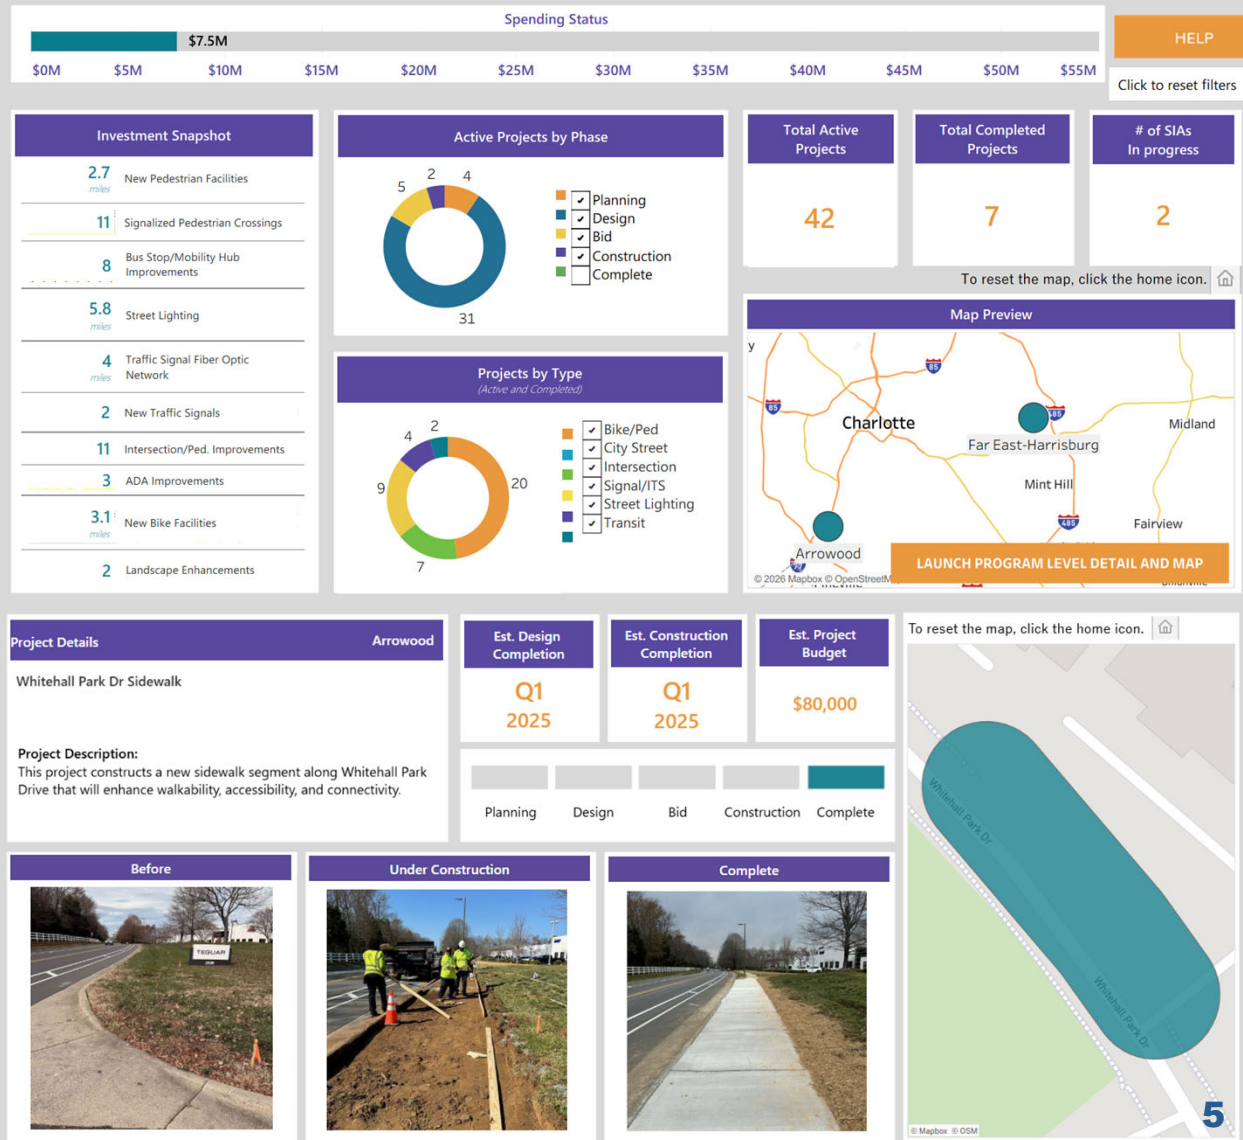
Spending Status

$7.5M

$0M $5M $10M $15M $20M $25M $30M $35M $40M $45M $50M $55M

HELP

Click to reset filters

Investment Snapshot

2.7 miles New Pedestrian Facilities

11 Signalized Pedestrian Crossings

8 Bus Stop/Mobility Hub Improvements

5.8 miles Street Lighting

4 miles Traffic Signal Fiber Optic Network

2 New Traffic Signals

11 Intersection/Ped. Improvements

3 ADA Improvements

3.1 miles New Bike Facilities

2 Landscape Enhancements

Active Projects by Phase

5 2 4 31

Planning
Design
Bid
Construction
Complete

Total Active Projects
42

Total Completed Projects
7

# of SIAs In progress
2

To reset the map, click the home icon.

Map Preview

Charlotte
Far East-Harrisburg
Midland
Mint Hill
Fairview
Arrowood
85
85
485
485
© 2026 Mapbox © OpenStreetM

LAUNCH PROGRAM LEVEL DETAIL AND MAP

Projects by Type
(Active and Completed)

4 2 9 20 7

Bike/Ped
City Street
Intersection
Signal/ITS
Street Lighting
Transit

Project Details Arrowood

Whitehall Park Dr Sidewalk

Project Description:
This project constructs a new sidewalk segment along Whitehall Park Drive that will enhance walkability, accessibility, and connectivity.

Est. Design Completion
Q1 2025

Est. Construction Completion
Q1 2025

Est. Project Budget
$80,000

Planning Design Bid Construction Complete

To reset the map, click the home icon.

Whitehall Park Dr
Whitehall Park Dr
© Mapbox © OSM

Before

TEGUAR

Under Construction

Complete

5